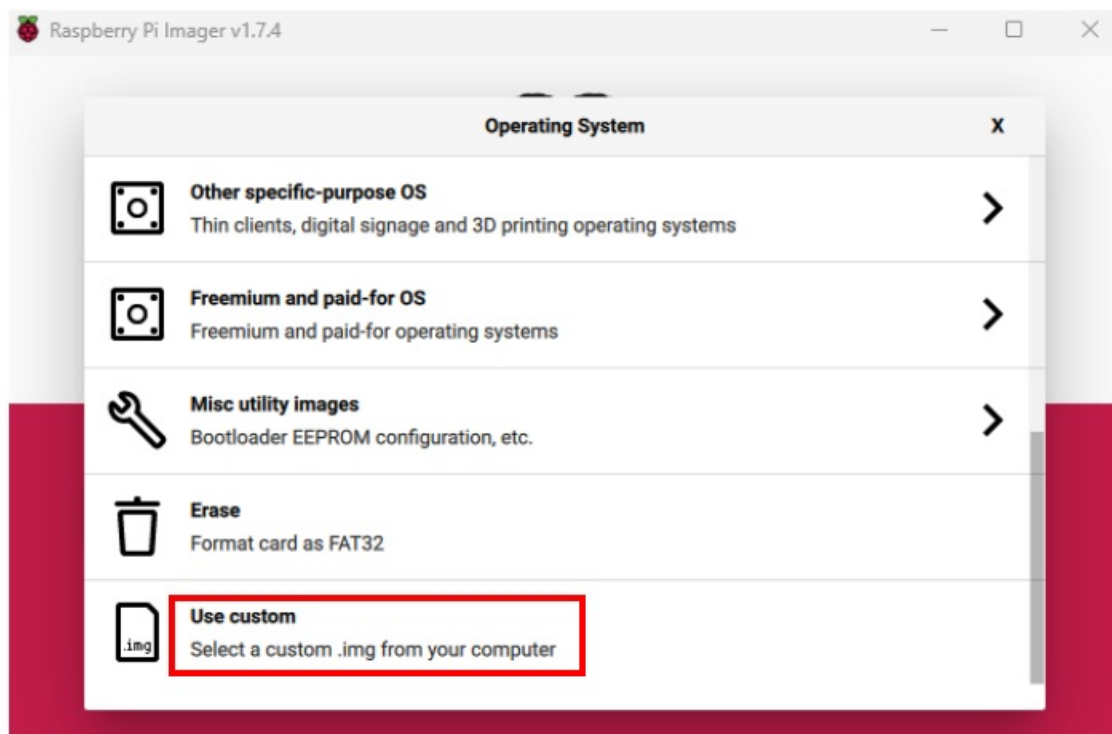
Raspberry Pi Imager v1.7.4

Operating System

X

Other specific-purpose OS
Thin clients, digital signage and 3D printing operating systems

Freemium and paid-for OS
Freemium and paid-for operating systems

Misc utility images
Bootloader EEPROM configuration, etc.

Erase
Format card as FAT32

.img

Use custom
Select a custom .img from your computer